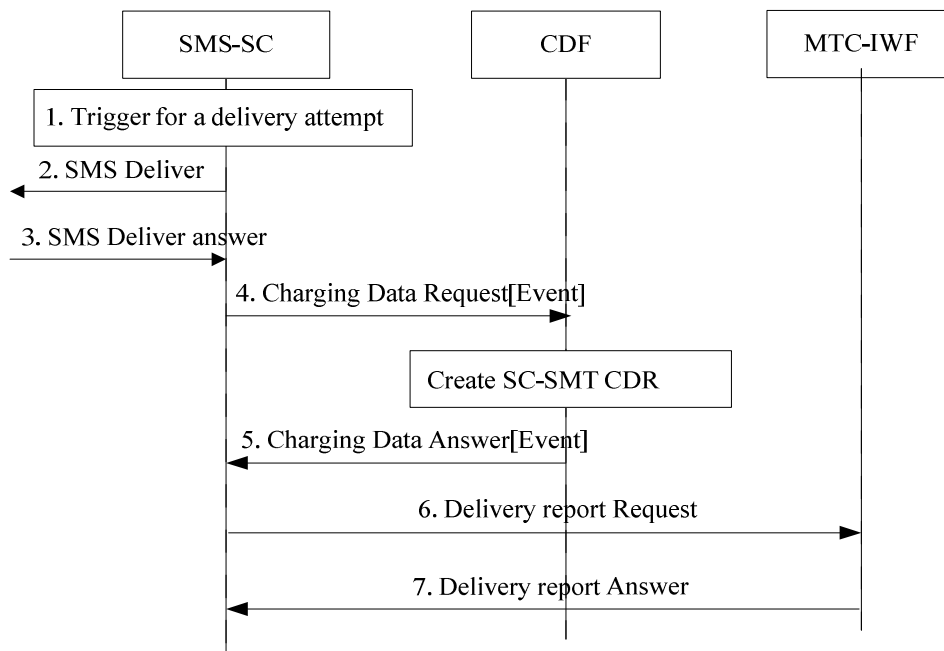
SMS-SC

CDF

MTC-IWF

1. Trigger for a delivery attempt

2. SMS Deliver

3. SMS Deliver answer

4. Charging Data Request[Event]

Create SC-SMT CDR

5. Charging Data Answer[Event]

6. Delivery report Request

7. Delivery report Answer